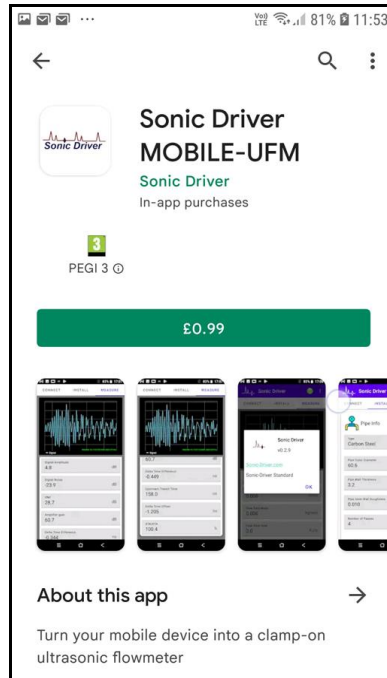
Vo) LTE 81% 11:53

Sonic Driver

Sonic Driver MOBILE-UFM

Sonic Driver

In-app purchases

3

PEGI 3 ⓘ

£0.99

CONNECT INSTALL MEASURE

CONNECT INSTALL MEASURE

Sonic Driver

Sonic Driver

v0.2.9

SonicDriver.com

Sonic Driver Standard

OK

Sonic Driver

Pipe info

Carbon Steel

About this app

Turn your mobile device into a clamp-on ultrasonic flowmeter